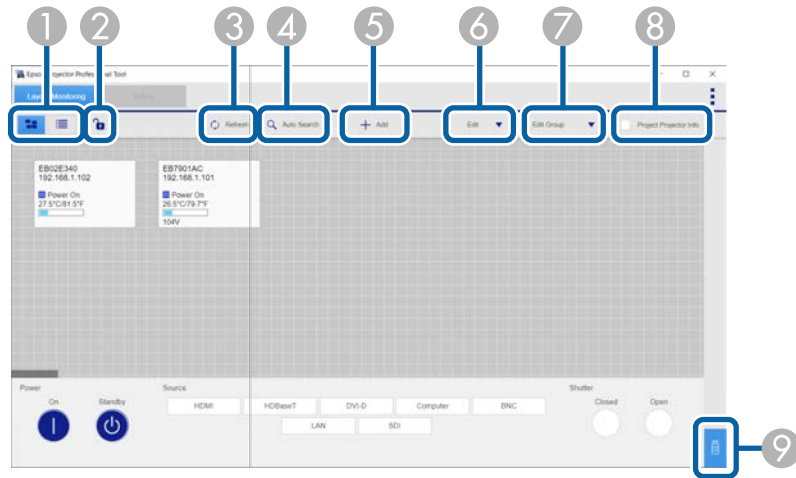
1 2 3 4 5 6 7 8

Epso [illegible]jector Profe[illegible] al Tool

Lay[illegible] Monitoring

Refresh

Auto Search

Add

Edit

Edit Group

Project Projector Info

EB02E340
192.168.1.102
Power On
27.5°C/81.5°F

EB7901AC
192.168.1.101
Power On
26.5°C/79.7°F
104V

Power
On
Standby

Source
HDMI
HDBaseT
DVI-D
Computer
BNC
LAN
SDI

Shutter
Closed
Open

9